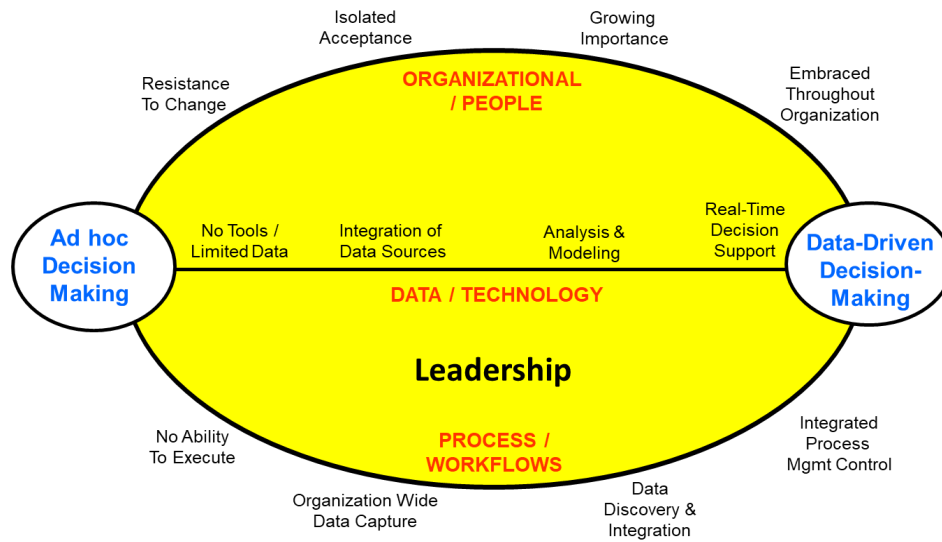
Isolated Acceptance

Growing Importance

Resistance To Change

ORGANIZATIONAL / PEOPLE

Embraced Throughout Organization

Ad hoc Decision Making

No Tools / Limited Data

Integration of Data Sources

Analysis & Modeling

Real-Time Decision Support

Data-Driven Decision-Making

DATA / TECHNOLOGY

Leadership

No Ability To Execute

PROCESS / WORKFLOWS

Integrated Process Mgmt Control

Organization Wide Data Capture

Data Discovery & Integration